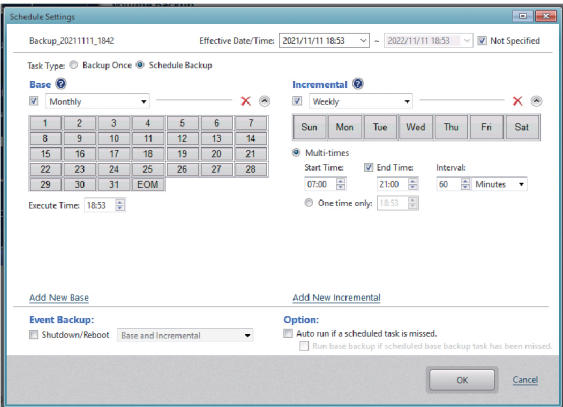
Schedule Settings

Backup_20211111_1842

Effective Date/Time: 2021/11/11 18:53 ~ 2022/11/11 18:53 Not Specified

Task Type: Backup Once Schedule Backup

Base

Monthly

| 1 | 2 | 3 | 4 | 5 | 6 | 7 |
|---|---|---|---|---|---|---|
| 8 | 9 | 10 | 11 | 12 | 13 | 14 |
| 15 | 16 | 17 | 18 | 19 | 20 | 21 |
| 22 | 23 | 24 | 25 | 26 | 27 | 28 |
| 29 | 30 | 31 | EOM | | | |

Execute Time: 18:53

Incremental

Weekly

| Sun | Mon | Tue | Wed | Thu | Fri | Sat |
|---|---|---|---|---|---|---|

Multi-times

Start Time: 07:00 End Time: 21:00 Interval: 60 Minutes

One time only: 18:53

Add New Base

Add New Incremental

Event Backup:

Shutdown/Reboot Base and Incremental

Option:

Auto run if a scheduled task is missed.

Run base backup if scheduled base backup task has been missed.

OK Cancel